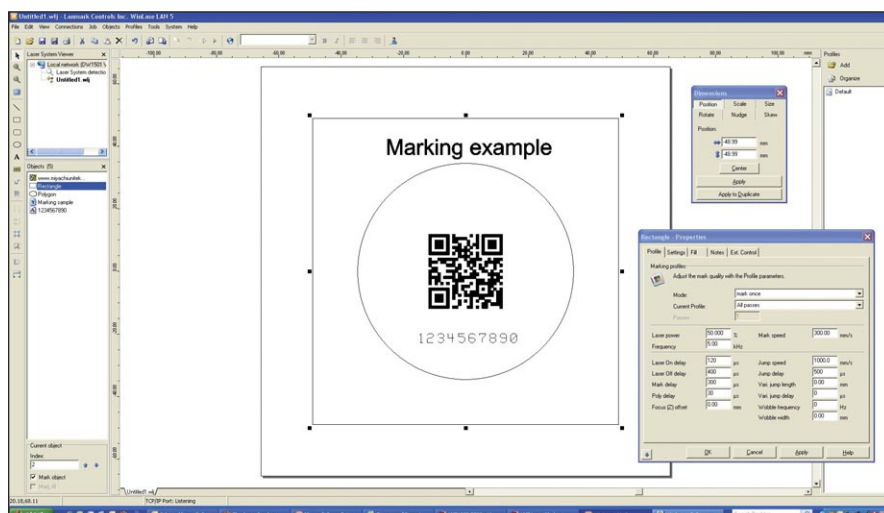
Untitled1.wlj - Lasmark Controls Inc. WinLase LAN 5

File Edit View Connections Job Objects Profiles Tools System Help

Laser System Viewer

Local network (Dir1505 )

Laser System detectio

Untitled1.wlj

Objects (5)

www.miyachiunitek...

Rectangle

Polygon

Marking sample

1234567890

Current object

Index

2

Mark object

-100,00 -80,00 -60,00 -40,00 -20,00 0,00 20,00 40,00 60,00 80,00 100,00 mm

Profiles

Add

Organize

Default

Marking example

1234567890

Dimension

Position Scale Size

Rotate Nudge Skew

Position

48.99 mm

48.99 mm

Center

Apply

Apply to Duplicate

Rectangle - Properties

Profile Settings Fill Notes Ext. Control

Marking profiles

Adjust the mark quality with the Profile parameters.

Mode: mark once

Current Profile: All passes

Passes

Laser power 50.000 % Mark speed 300.00 mm/s

Frequency 5.00 kHz

Laser On delay 120 µs Jump speed 1000.0 mm/s

Laser Off delay 400 µs Jump delay 500 µs

Mark delay 300 µs Vari. jump length 0.00 mm

Poly delay 30 µs Vari. jump delay 0 µs

Focus (Z) offset 0.00 mm Wobble frequency 0 Hz

Wobble width 0.00 mm

OK Cancel Apply Help

Untitled1.wlj

20,18,68,11

TCP/IP Port: Listening